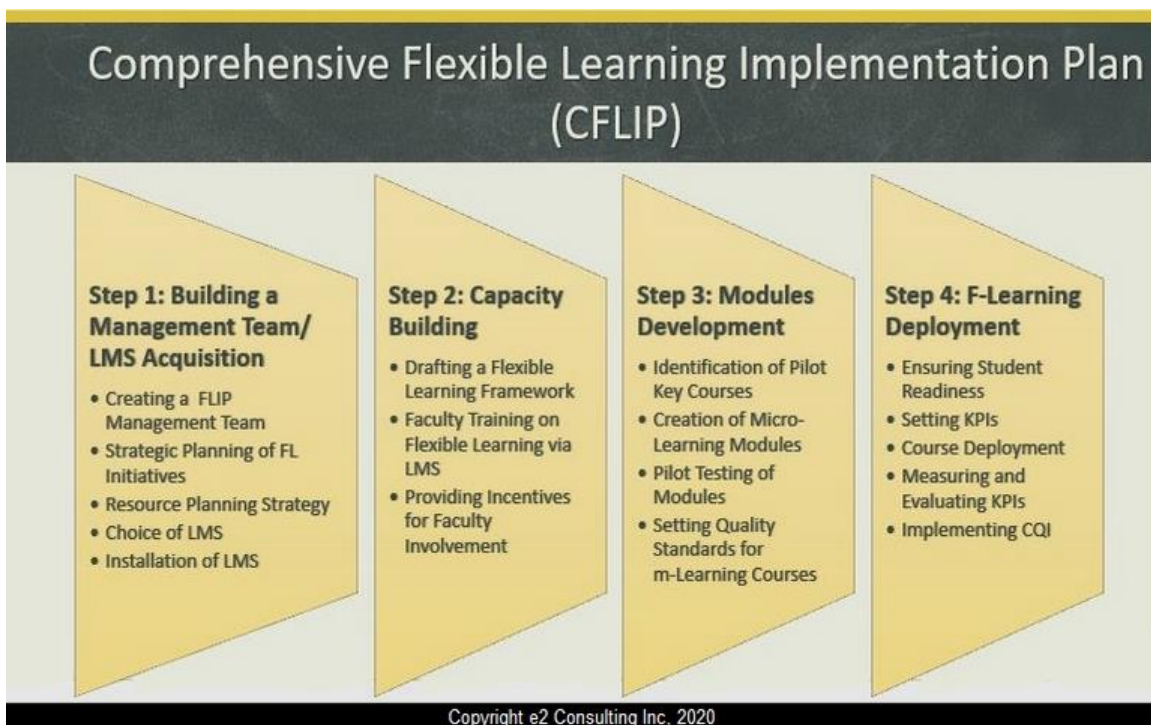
Comprehensive Flexible Learning Implementation Plan (CFLIP)

Step 1: Building a Management Team/ LMS Acquisition

- Creating a FLIP Management Team
- Strategic Planning of FL Initiatives
- Resource Planning Strategy
- Choice of LMS
- Installation of LMS

Step 2: Capacity Building

- Drafting a Flexible Learning Framework
- Faculty Training on Flexible Learning via LMS
- Providing Incentives for Faculty Involvement

Step 3: Modules Development

- Identification of Pilot Key Courses
- Creation of Micro-Learning Modules
- Pilot Testing of Modules
- Setting Quality Standards for m-Learning Courses

Step 4: F-Learning Deployment

- Ensuring Student Readiness
- Setting KPIs
- Course Deployment
- Measuring and Evaluating KPIs
- Implementing CQI

Copyright e2 Consulting Inc. 2020